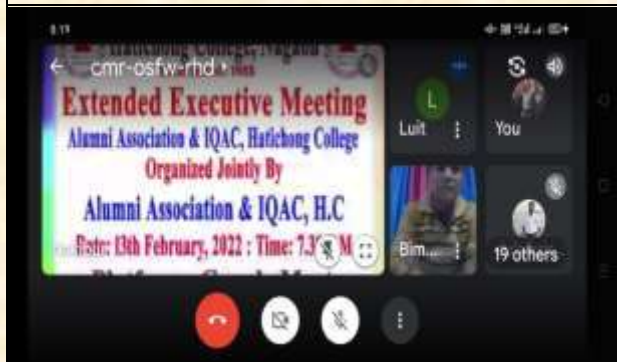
cmr-osfw-rhd

Extended Executive Meeting

Alumni Association & IQAC, Hatichong College

Organized Jointly By

Alumni Association & IQAC, H.C

Date: 13th February, 2022 : Time: 7.3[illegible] M

L

Luit

You

Bim...

19 others